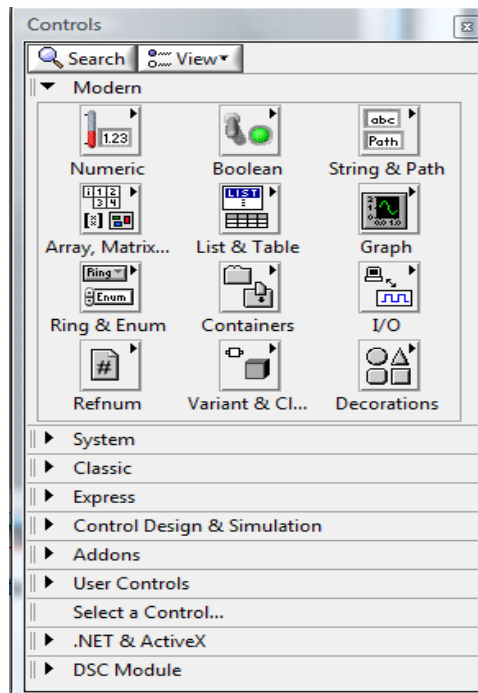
Controls

Search View

Modern

1.23
Numeric

Boolean

abc
Path
String & Path

1 2
3 4
Array, Matrix...

LIST
List & Table

Graph

Ring
Enum
Ring & Enum

Containers

I/O

#
Refnum

Variant & Cl...

Decorations

System

Classic

Express

Control Design & Simulation

Addons

User Controls

Select a Control...

.NET & ActiveX

DSC Module